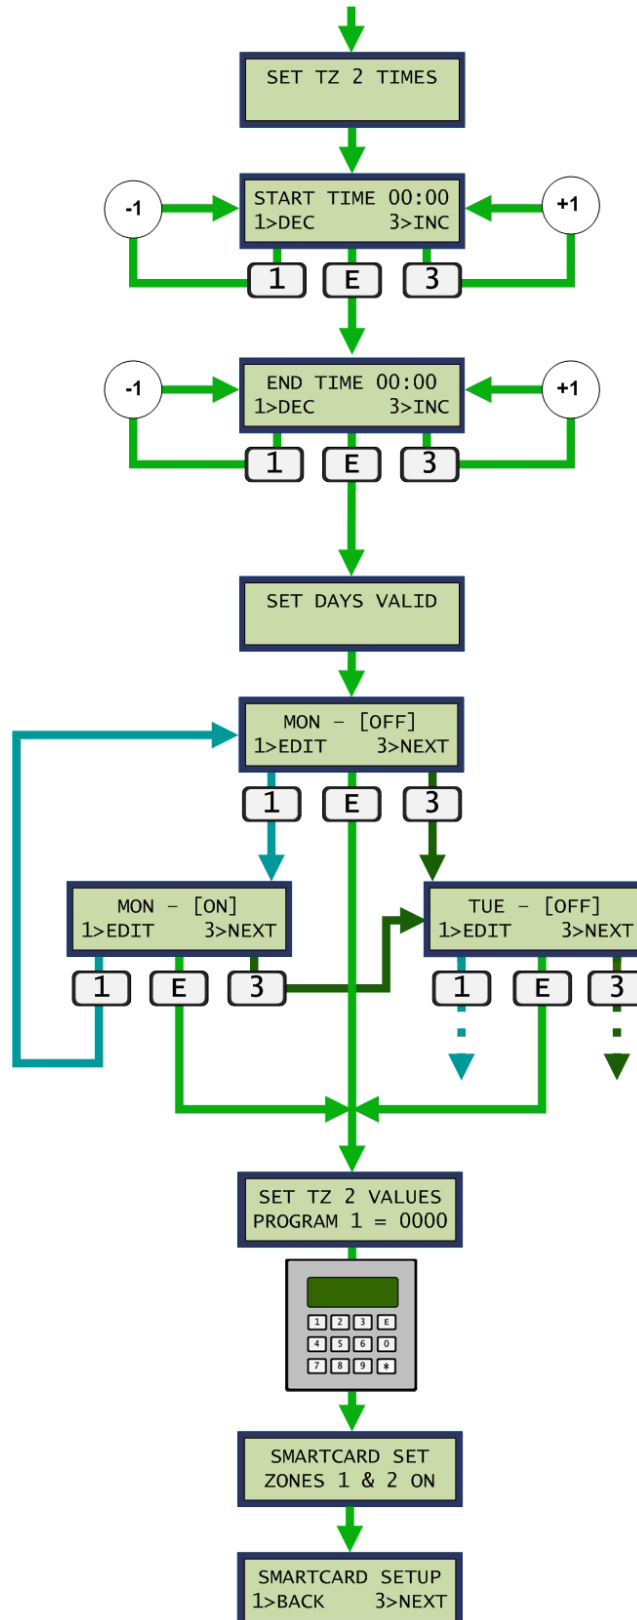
SET TZ 2 TIMES

-1

START TIME 00:00
1>DEC 3>INC

+1

1 E 3

-1

END TIME 00:00
1>DEC 3>INC

+1

1 E 3

SET DAYS VALID

MON – [OFF]
1>EDIT 3>NEXT

1 E 3

MON – [ON]
1>EDIT 3>NEXT

1 E 3

TUE – [OFF]
1>EDIT 3>NEXT

1 E 3

SET TZ 2 VALUES
PROGRAM 1 = 0000

1 2 3 E
4 5 6 0
7 8 9 *

SMARTCARD SET
ZONES 1 & 2 ON

SMARTCARD SETUP
1>BACK 3>NEXT